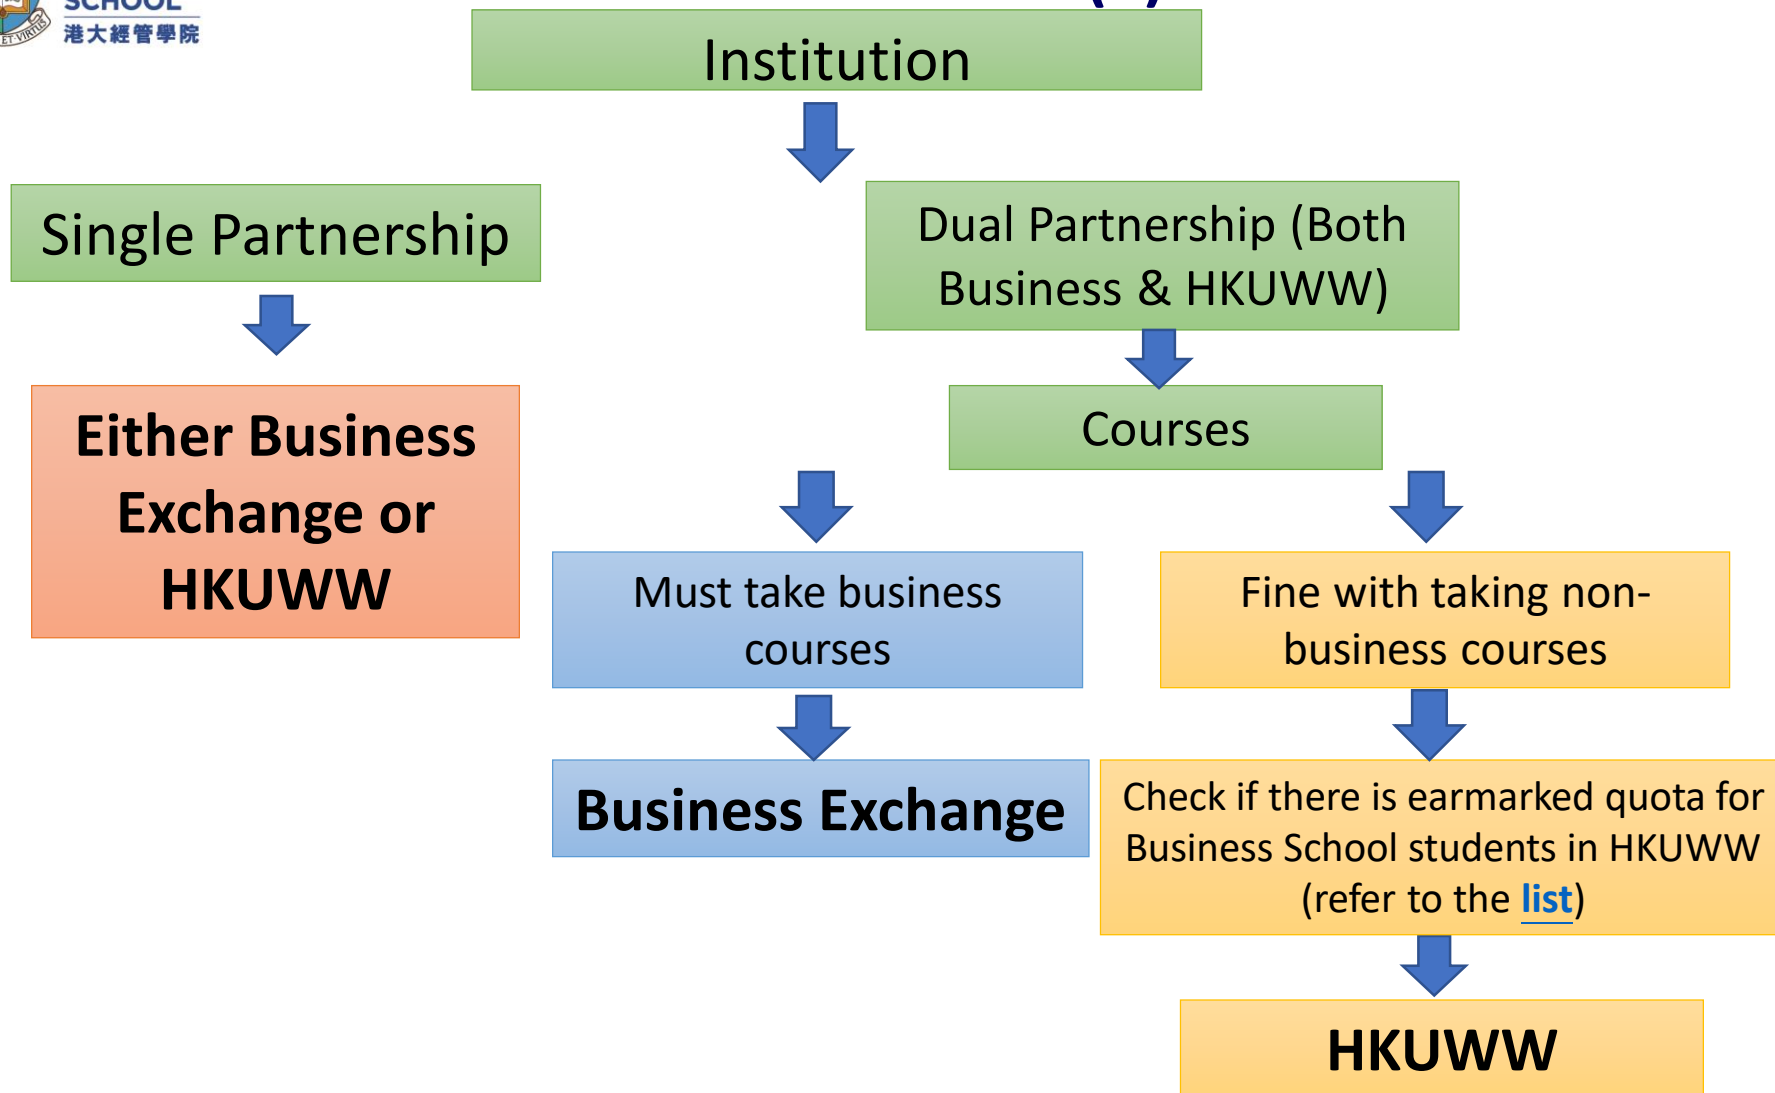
SCHOOL
港大經管學院

Institution

Single Partnership

Either Business Exchange or HKUWW

Dual Partnership (Both Business & HKUWW)

Courses

Must take business courses

Business Exchange

Fine with taking non-business courses

Check if there is earmarked quota for Business School students in HKUWW (refer to the list)

HKUWW